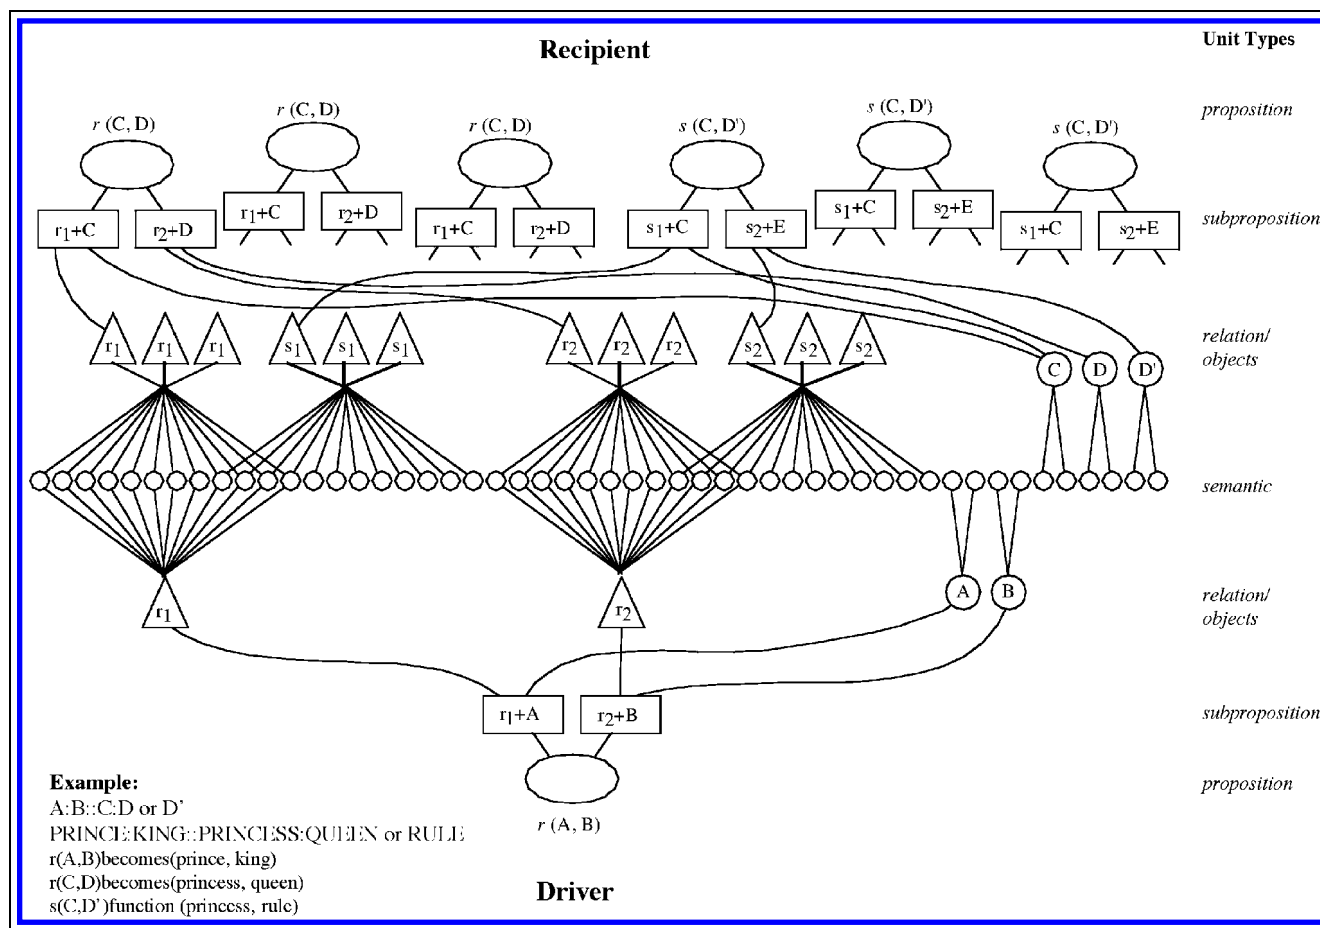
Recipient

Unit Types

$r$ (C, D) $r$ (C, D) $r$ (C, D) $s$ (C, D') $s$ (C, D') $s$ (C, D')

proposition

$r_1$+C $r_2$+D $r_1$+C $r_2$+D $r_1$+C $r_2$+D $s_1$+C $s_2$+E $s_1$+C $s_2$+E $s_1$+C $s_2$+E

subproposition

$r_1$ $r_1$ $r_1$ $s_1$ $s_1$ $s_1$ $r_2$ $r_2$ $r_2$ $s_2$ $s_2$ $s_2$ C D D'

relation/ objects

semantic

$r_1$ $r_2$ A B

relation/ objects

$r_1$+A $r_2$+B

subproposition

proposition

$r$ (A, B)

Example:
A:B::C:D or D'
PRINCE:KING::PRINCESS:QUEEN or RULE
r(A,B)becomes(prince, king)
r(C,D)becomes(princess, queen)
s(C,D')function (princess, rule)

Driver